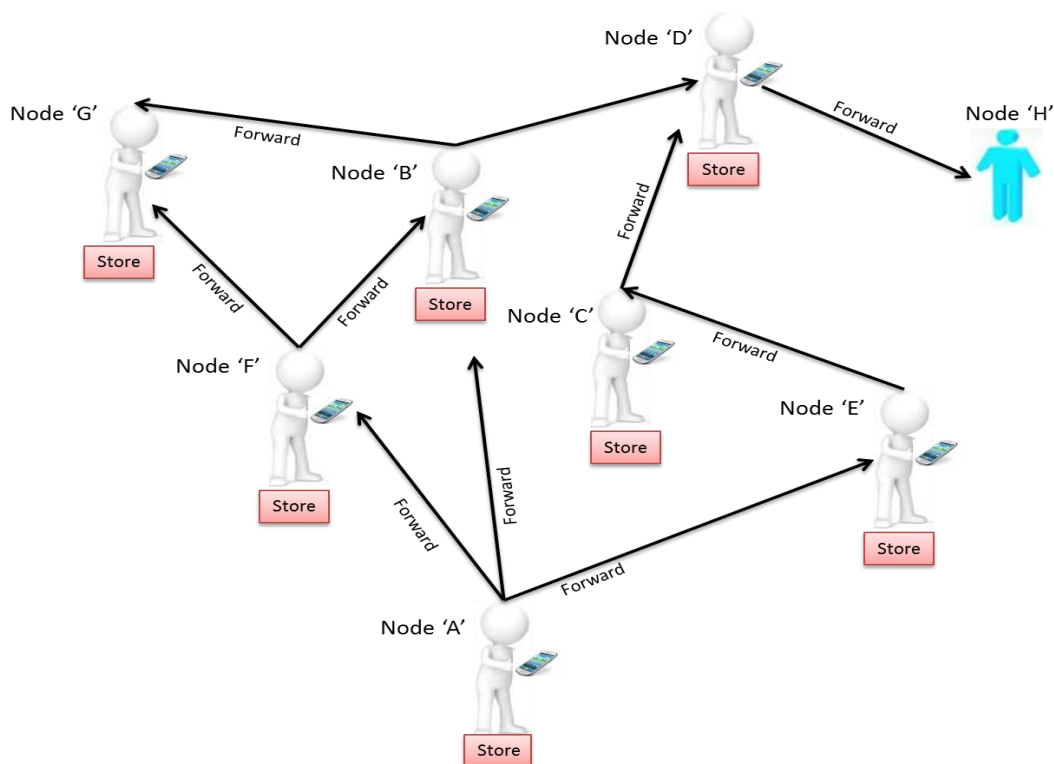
Node ‘D’

Node ‘G’

Forward

Forward

Node ‘H’

Node ‘B’

Store

Store

Forward

Forward

Forward

Store

Node ‘C’

Forward

Node ‘F’

Node ‘E’

Store

Store

Forward

Forward

Store

Forward

Node ‘A’

Store